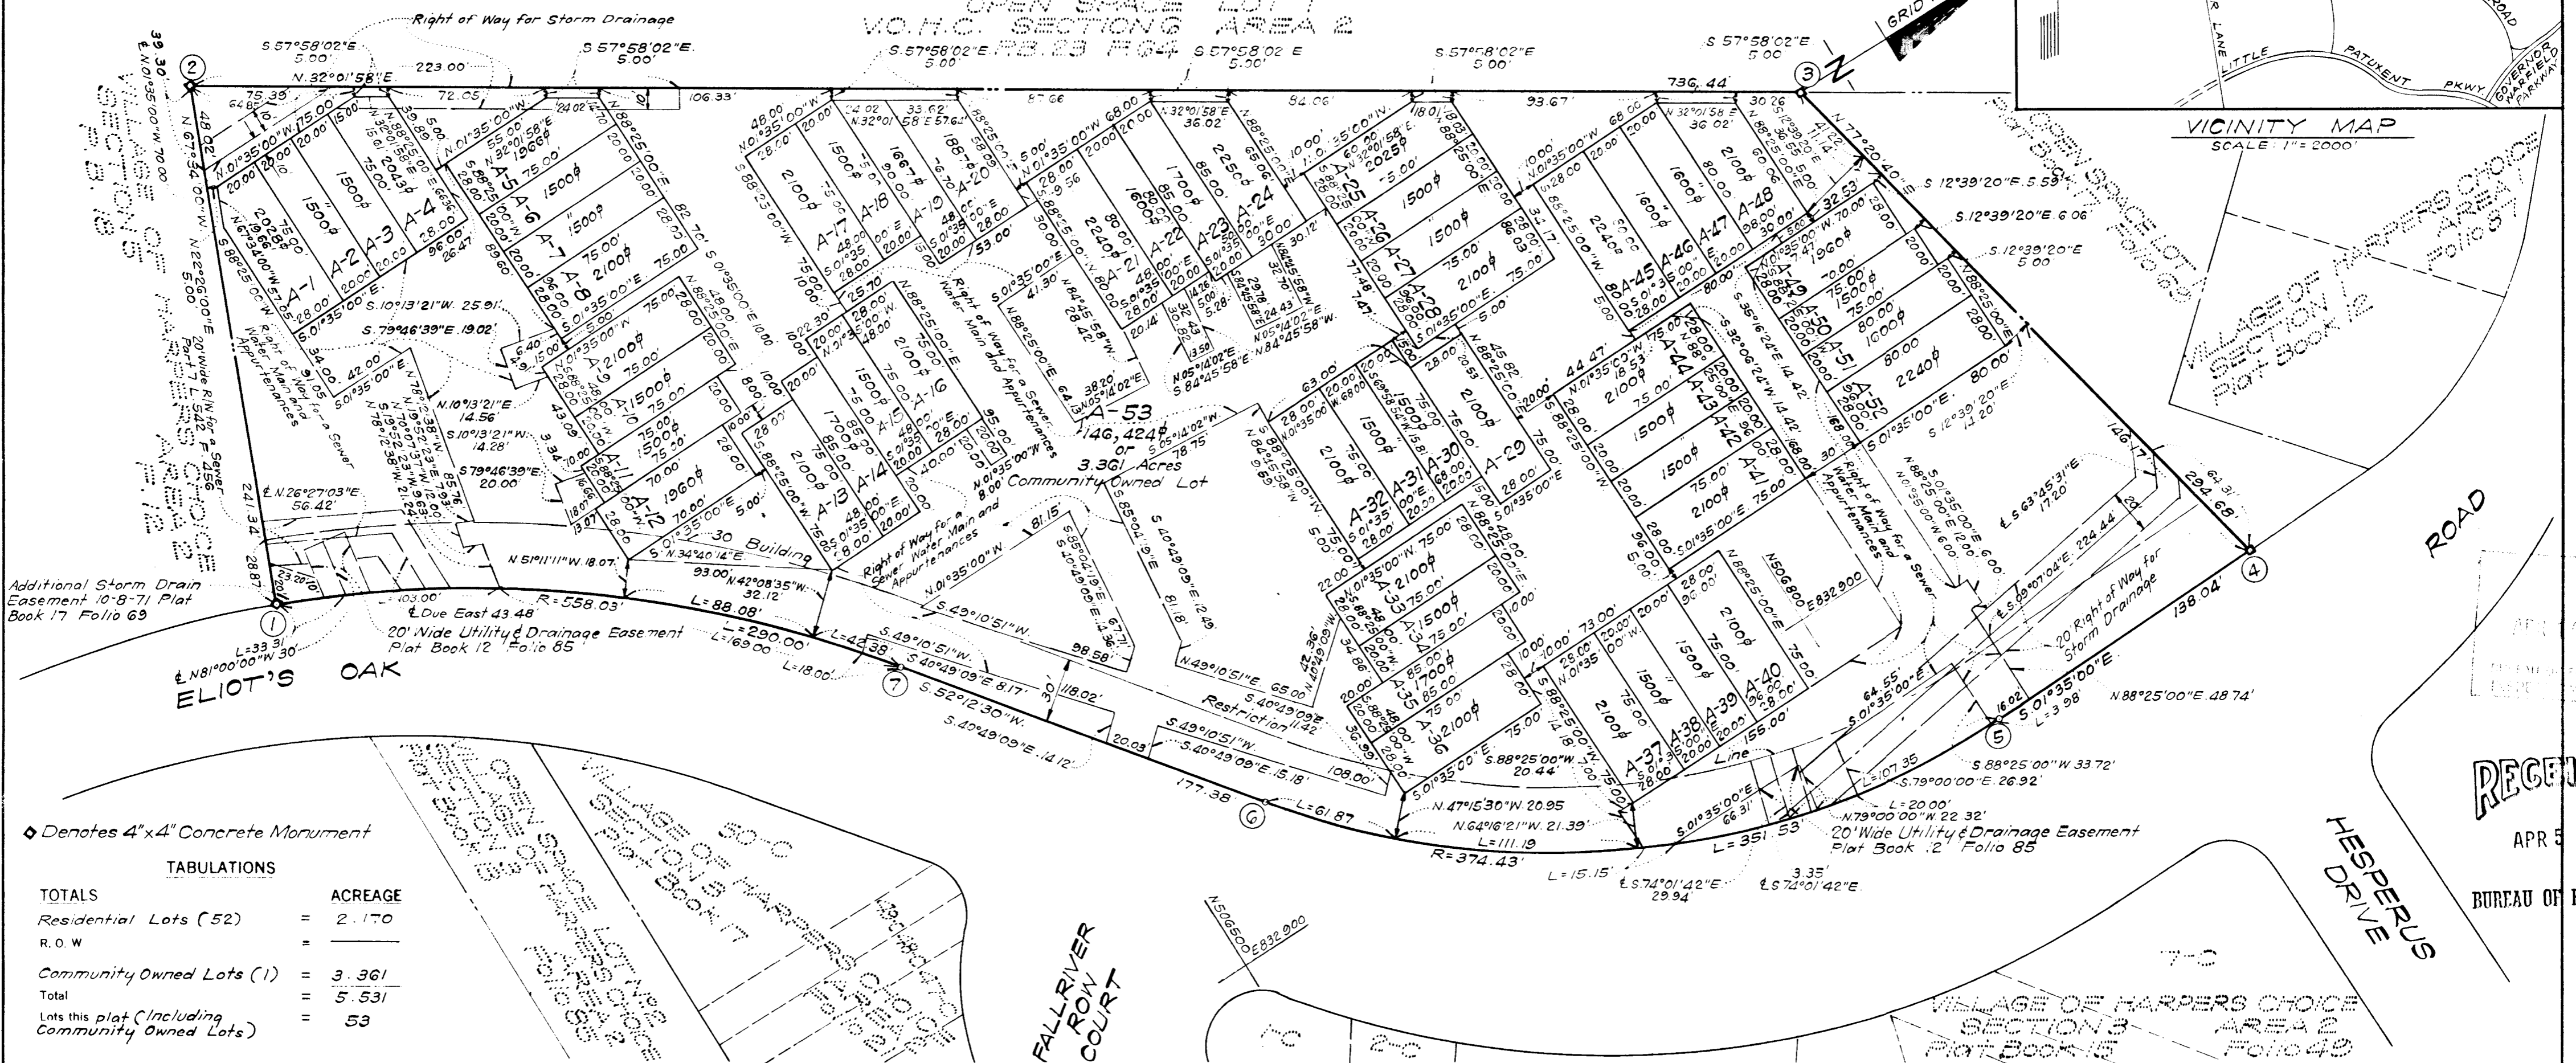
OPEN SPACE LOT 1
V.O.H.C. SECTION 6 AREA 2
P.B. 23 F. 64

Right of Way for Storm Drainage

VICINITY MAP
SCALE: 1" = 2000'

LITTLE PATUXENT PKWY.
GOVERNOR WARFIELD PARKWAY

VILLAGE OF HARPERS CHOICE
SECTION 1 AREA 1
Plat Book 12 Folio 87

OPEN SPACE LOT
Plat Book 17 Folio 69

VILLAGE OF HARPERS CHOICE
SECTION 2 AREA 2
P.B. 12

Additional Storm Drain Easement 10-8-71 Plat Book 17 Folio 69

20' Wide Utility & Drainage Easement Plat Book 12 Folio 85

ELIOT'S OAK

A-53
146,424 ¢ or 3.361 Acres
Community Owned Lot

Right of Way for a Sewer Water Main and Appurtenances

30' Building Restriction Line

FALLRIVER ROW COURT

HESPERUS DRIVE

ROAD

VILLAGE OF HARPERS CHOICE
SECTION 3 AREA 2
Plat Book 15 Folio 49

OPEN SPACE LOT
VILLAGE OF HARPERS CHOICE
SECTION 3
Plat Book 17

◇ Denotes 4"x4" Concrete Monument

TABULATIONS

| TOTALS | | ACREAGE |
|---|---|---|
| Residential Lots (52) | = | 2.170 |
| R.O.W | = | ——— |
| Community Owned Lots (1) | = | 3.361 |
| Total | = | 5.531 |
| Lots this plat (Including Community Owned Lots) | = | 53 |

RECEI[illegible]
APR 5
BUREAU OF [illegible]

R=558.03'
L=88.08'
L=290.00'
R=374.43'
L=351.53'
N 50G800 E 832900
N 50G500 E 832000